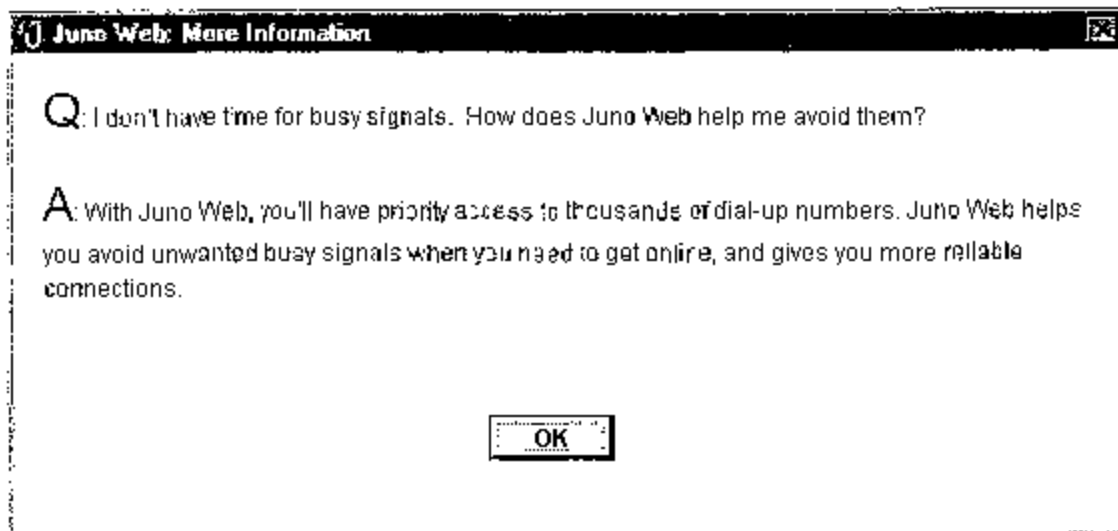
Juno Web: More Information

Q: I don't have time for busy signals. How does Juno Web help me avoid them?

A: With Juno Web, you'll have priority access to thousands of dial-up numbers. Juno Web helps you avoid unwanted busy signals when you need to get online, and gives you more reliable connections.

OK